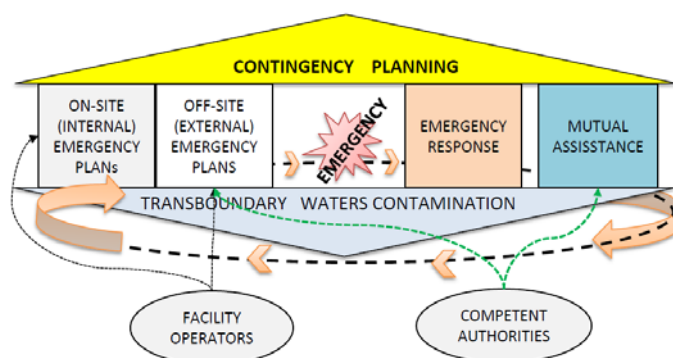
CONTINGENCY PLANNING

ON-SITE (INTERNAL) EMERGENCY PLANs

OFF-SITE (EXTERNAL) EMERGENCY PLANS

EMERGENCY

EMERGENCY RESPONSE

MUTUAL ASSISSTANCE

TRANSBOUNDARY WATERS CONTAMINATION

FACILITY OPERATORS

COMPETENT AUTHORITIES